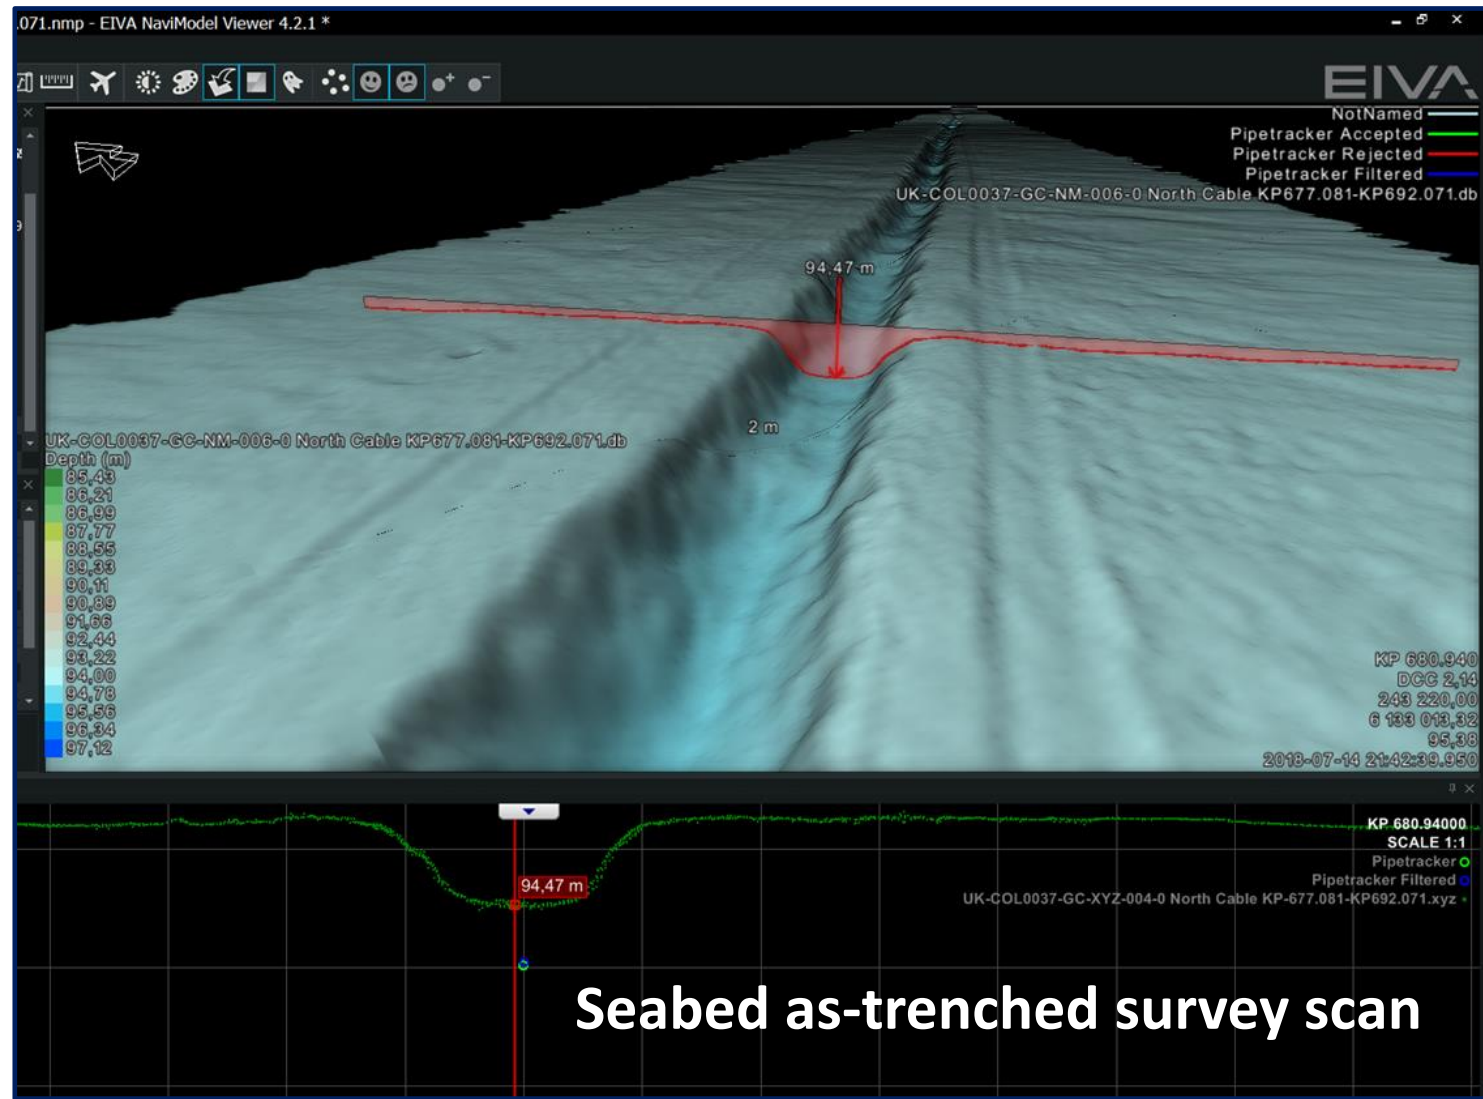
.071.nmp - EIVA NaviModel Viewer 4.2.1 *

EIVA

NotNamed
Pipetracker Accepted
Pipetracker Rejected
Pipetracker Filtered
UK-COL0037-GC-NM-006-0 North Cable KP677.081-KP692.071.db

94,47 m

2 m

UK-COL0037-GC-NM-006-0 North Cable KP677.081-KP692.071.db
Depth (m)
85,43
86,21
86,99
87,77
88,55
89,33
90,11
90,89
91,66
92,44
93,22
94,00
94,78
95,56
96,34
97,12

KP 680,940
DCC 2,14
243 220,00
6 133 013,32
95,38
2018-07-14 21:42:39.950

KP 680.94000
SCALE 1:1
Pipetracker
Pipetracker Filtered
UK-COL0037-GC-XYZ-004-0 North Cable KP-677.081-KP692.071.xyz

94,47 m

Seabed as-trenched survey scan